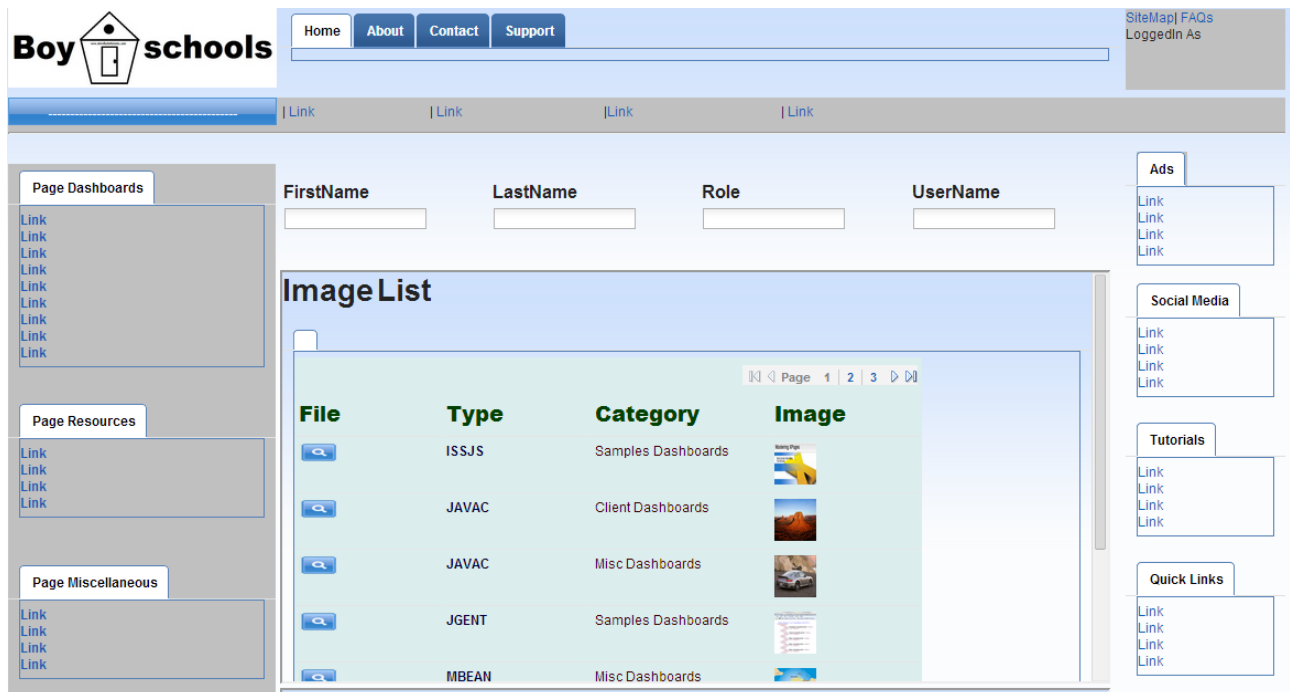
Boy schools

Home | About | Contact | Support

SiteMap| FAQs
LoggedIn As

---------------------------------------------- | Link | Link |Link | Link

Page Dashboards
Link
Link
Link
Link
Link
Link
Link
Link
Link

Page Resources
Link
Link
Link
Link

Page Miscellaneous
Link
Link
Link
Link

FirstName LastName Role UserName

Image List

Page 1 | 2 | 3

| File | Type | Category | Image |
|---|---|---|---|
| | ISSJS | Samples Dashboards | |
| | JAVAC | Client Dashboards | |
| | JAVAC | Misc Dashboards | |
| | JGENT | Samples Dashboards | |
| | MBEAN | Misc Dashboards | |

Ads
Link
Link
Link
Link

Social Media
Link
Link
Link
Link

Tutorials
Link
Link
Link
Link

Quick Links
Link
Link
Link
Link